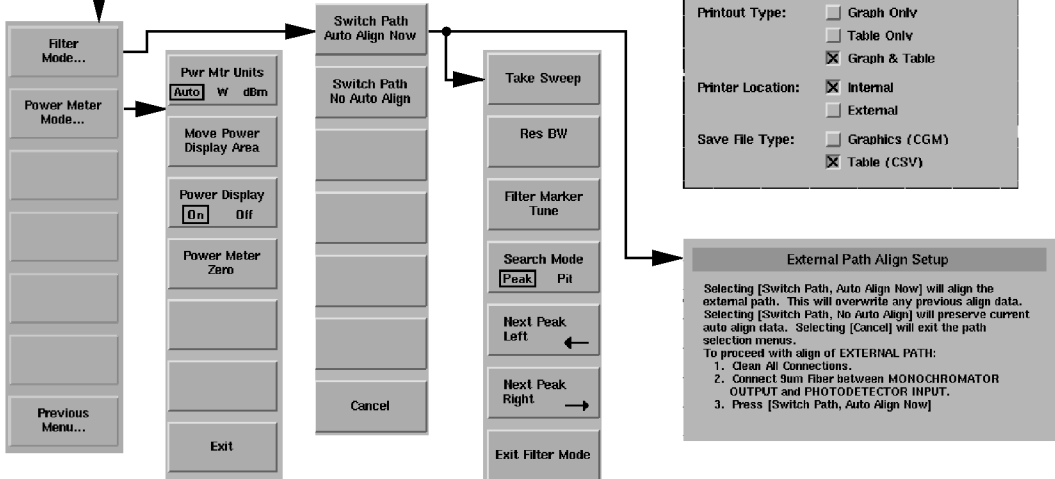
Filter Mode...

Power Meter Mode...

Previous Menu...

Pwr Mtr Units
Auto W dBm

Move Power Display Area

Power Display
On Off

Power Meter Zero

Exit

Switch Path Auto Align Now

Switch Path No Auto Align

Cancel

Take Sweep

Res BW

Filter Marker Tune

Search Mode
Peak Pit

Next Peak Left ←

Next Peak Right →

Exit Filter Mode

Printout Type: Graph Only
Table Only
☒ Graph & Table

Printer Location: ☒ Internal
External

Save File Type: Graphics (CGM)
☒ Table (CSV)

External Path Align Setup

Selecting [Switch Path, Auto Align Now] will align the external path. This will overwrite any previous align data. Selecting [Switch Path, No Auto Align] will preserve current auto align data. Selecting [Cancel] will exit the path selection menus.
To proceed with align of EXTERNAL PATH:
1. Clean All Connections.
2. Connect 9um Fiber between MONOCHROMATOR OUTPUT and PHOTODETECTOR INPUT.
3. Press [Switch Path, Auto Align Now]